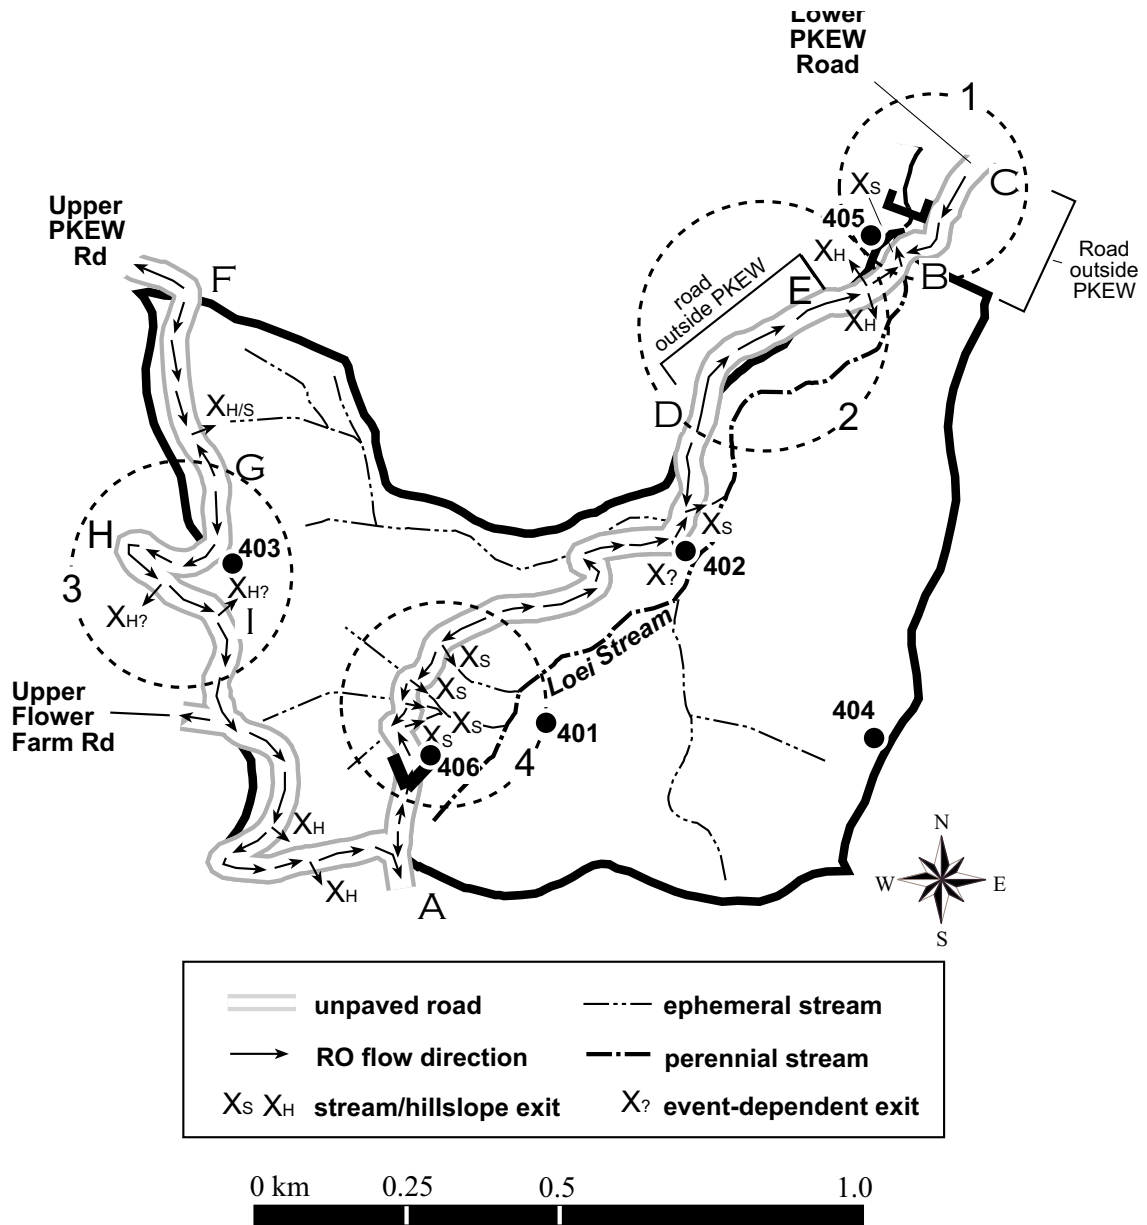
Lower PKEW Road

1

C

X$_S$

405

X$_H$

B

X$_H$

Road outside PKEW

road outside PKEW

E

D

2

Upper PKEW Rd

F

X$_{H/S}$

G

H

403

X$_{H?}$

3

X$_{H?}$

I

X$_S$

402

X$_?$

Loei Stream

X$_S$

X$_S$

X$_S$

X$_S$

401

406

4

404

Upper Flower Farm Rd

X$_H$

X$_H$

A

N

W

E

S

unpaved road

RO flow direction

X$_S$ X$_H$ stream/hillslope exit

ephemeral stream

perennial stream

X$_?$ event-dependent exit

0 km 0.25 0.5 1.0